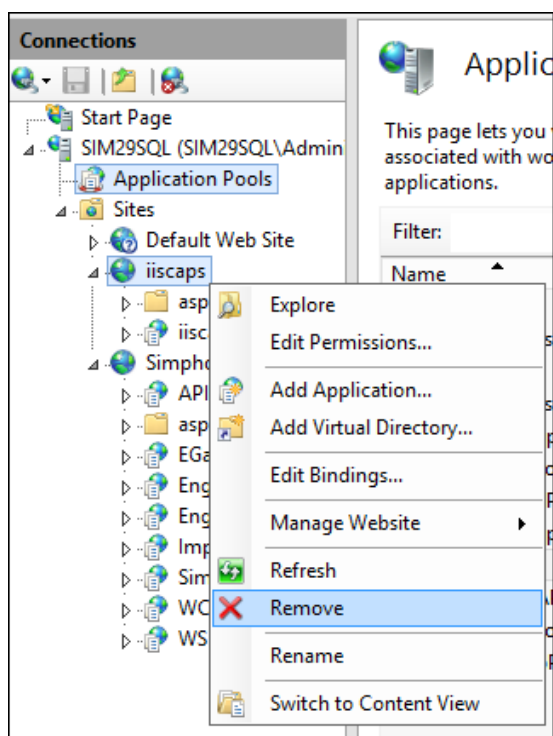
Connections

Start Page
SIM29SQL (SIM29SQL\Admin
Application Pools
Sites
Default Web Site
iiscaps
asp
iisc
Simpho
API
asp
EGa
Eng
Eng
Imp
Sim
WC
WS

Explore
Edit Permissions...
Add Application...
Add Virtual Directory...
Edit Bindings...
Manage Website
Refresh
Remove
Rename
Switch to Content View

Applic

This page lets you associated with wo applications.

Filter:

Name